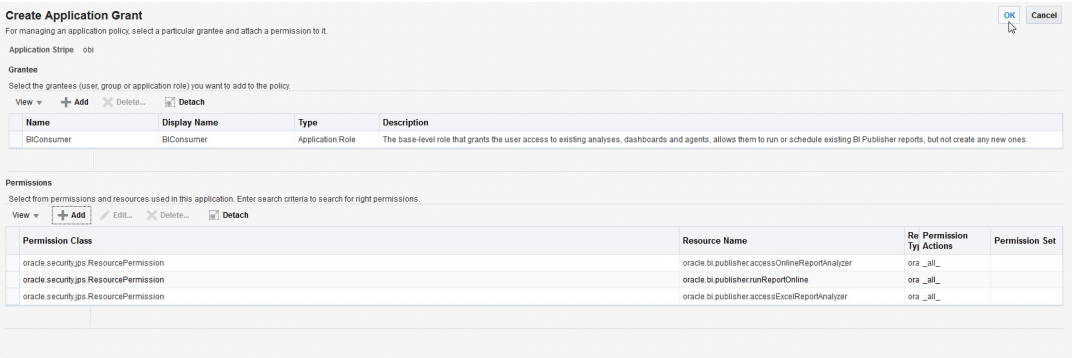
Create Application Grant
For managing an application policy, select a particular grantee and attach a permission to it.

OK Cancel

Application Stripe obi

Grantee
Select the grantees (user, group or application role) you want to add to the policy.

View ▾ Add Delete... Detach

| Name | Display Name | Type | Description |
|---|---|---|---|
| BIConsumer | BIConsumer | Application Role | The base-level role that grants the user access to existing analyses, dashboards and agents, allows them to run or schedule existing BI Publisher reports, but not create any new ones. |

Permissions
Select from permissions and resources used in this application. Enter search criteria to search for right permissions.

View ▾ Add Edit... Delete... Detach

| Permission Class | Resource Name | Re Ty | Permission Actions | Permission Set |
|---|---|---|---|---|
| oracle.security.jps.ResourcePermission | oracle.bi.publisher.accessOnlineReportAnalyzer | ora | _all_ | |
| oracle.security.jps.ResourcePermission | oracle.bi.publisher.runReportOnline | ora | _all_ | |
| oracle.security.jps.ResourcePermission | oracle.bi.publisher.accessExcelReportAnalyzer | ora | _all_ | |